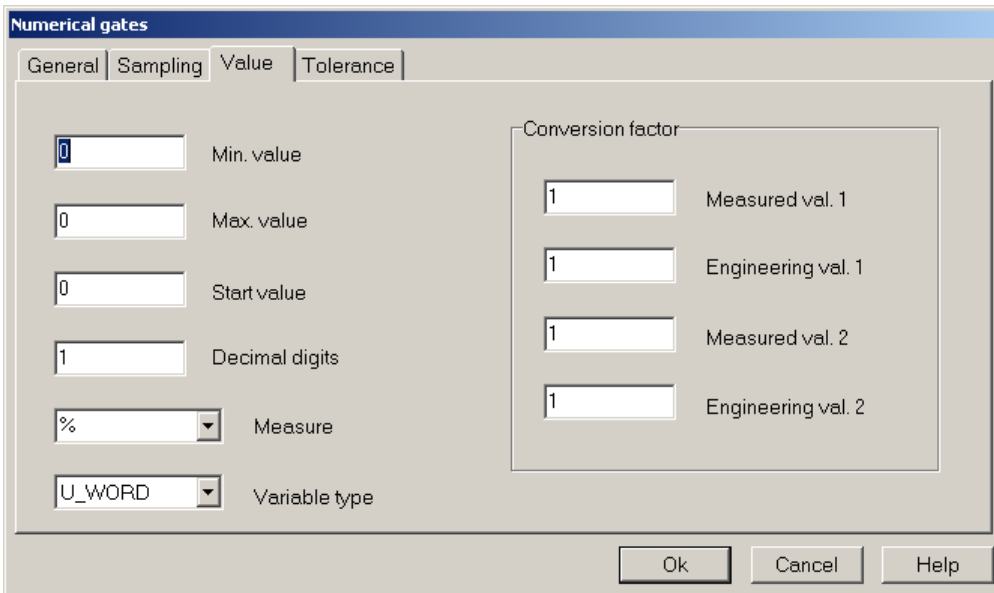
Numerical gates

General | Sampling | Value | Tolerance

0 Min. value

0 Max. value

0 Start value

1 Decimal digits

% Measure

U_WORD Variable type

Conversion factor

1 Measured val. 1

1 Engineering val. 1

1 Measured val. 2

1 Engineering val. 2

Ok Cancel Help